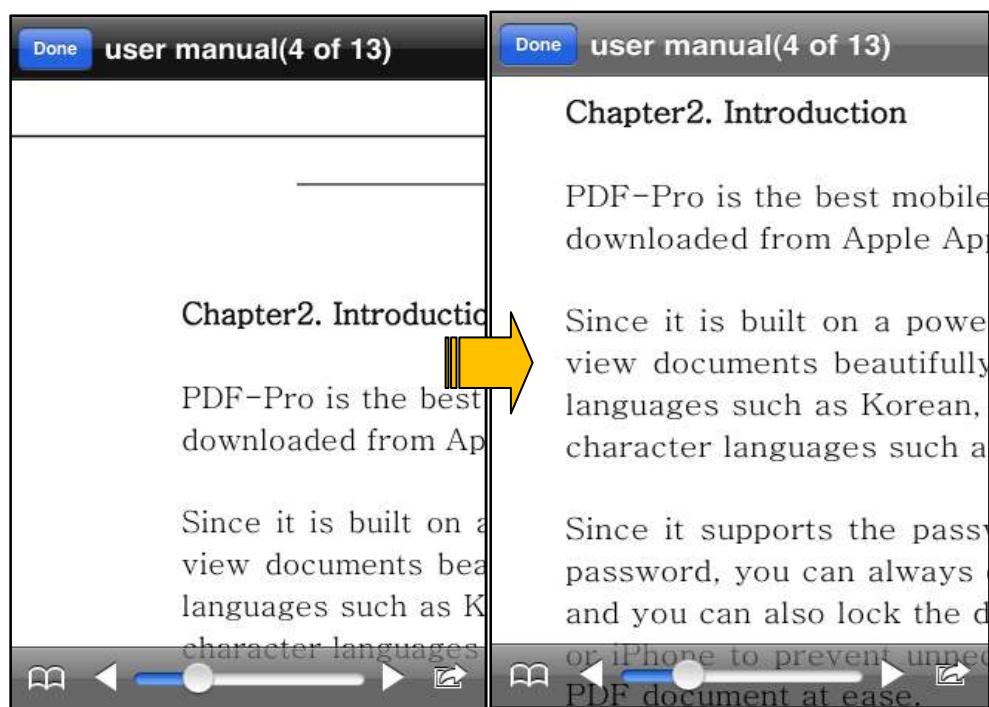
Done user manual(4 of 13)

Chapter2. Introductio

PDF-Pro is the best

downloaded from Ap

Since it is built on a

view documents bea

languages such as K

character languages

Done user manual(4 of 13)

Chapter2. Introduction

PDF-Pro is the best mobile

downloaded from Apple Ap

Since it is built on a powe

view documents beautifully

languages such as Korean,

character languages such a

Since it supports the pass

password, you can always

and you can also lock the d

or iPhone to prevent unne

PDF document at ease.